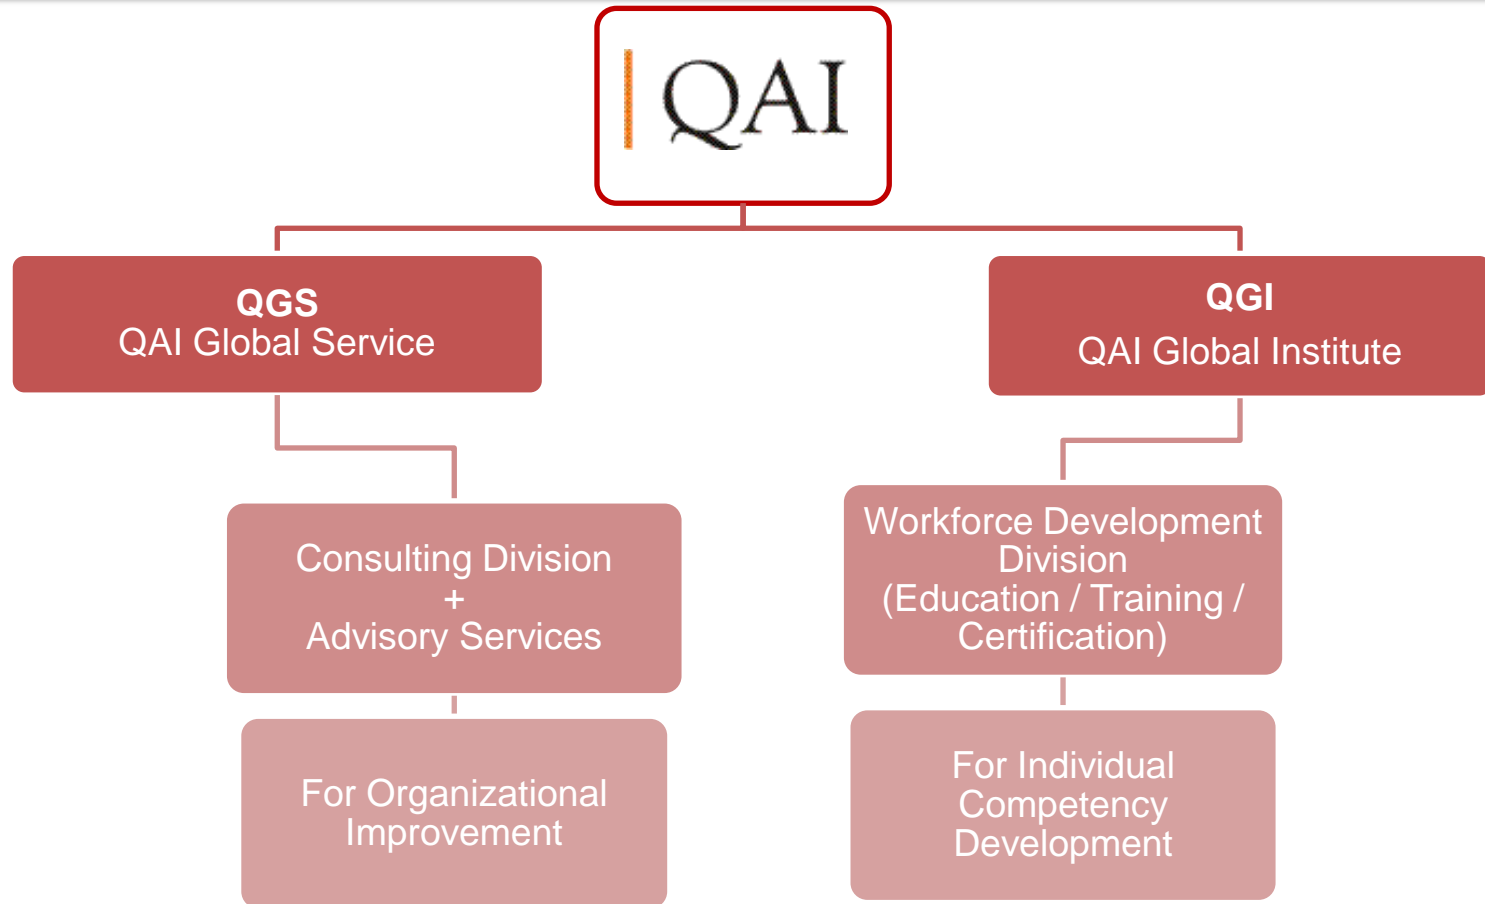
QAI

QGS
QAI Global Service

QGI
QAI Global Institute

Consulting Division
+
Advisory Services

For Organizational Improvement

Workforce Development Division
(Education / Training / Certification)

For Individual Competency Development